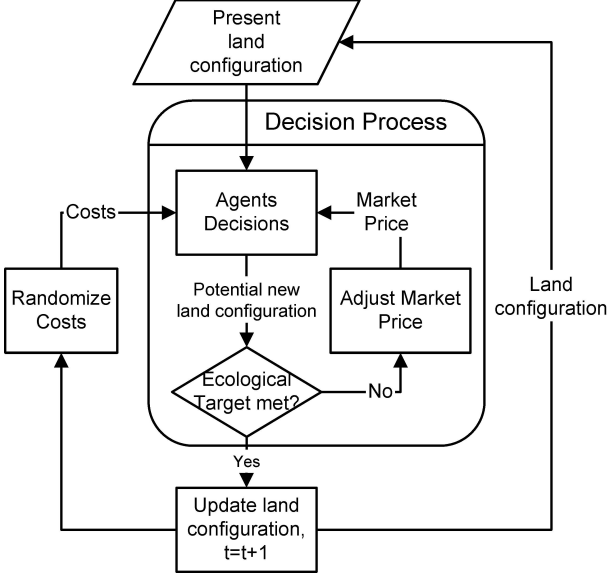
Present land configuration

Decision Process

Costs

Agents Decisions

Market Price

Randomize Costs

Potential new land configuration

Adjust Market Price

Land configuration

Ecological Target met?

No

Yes

Update land configuration, t=t+1